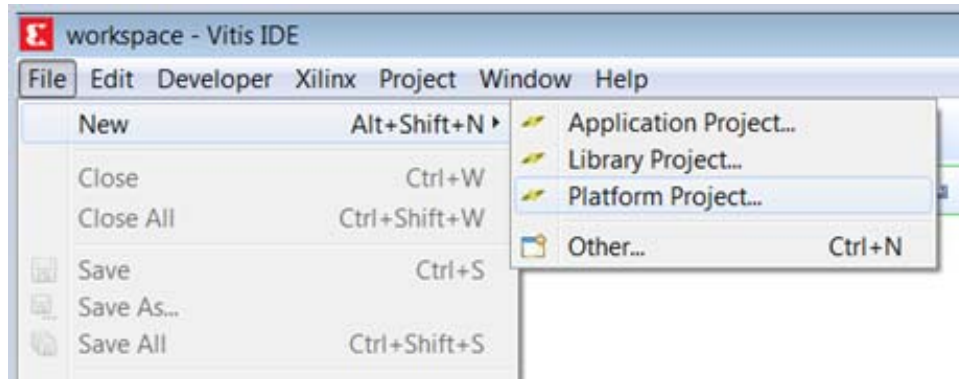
workspace - Vitis IDE

File Edit Developer Xilinx Project Window Help

New Alt+Shift+N
Close Ctrl+W
Close All Ctrl+Shift+W
Save Ctrl+S
Save As...
Save All Ctrl+Shift+S

Application Project...
Library Project...
Platform Project...
Other... Ctrl+N